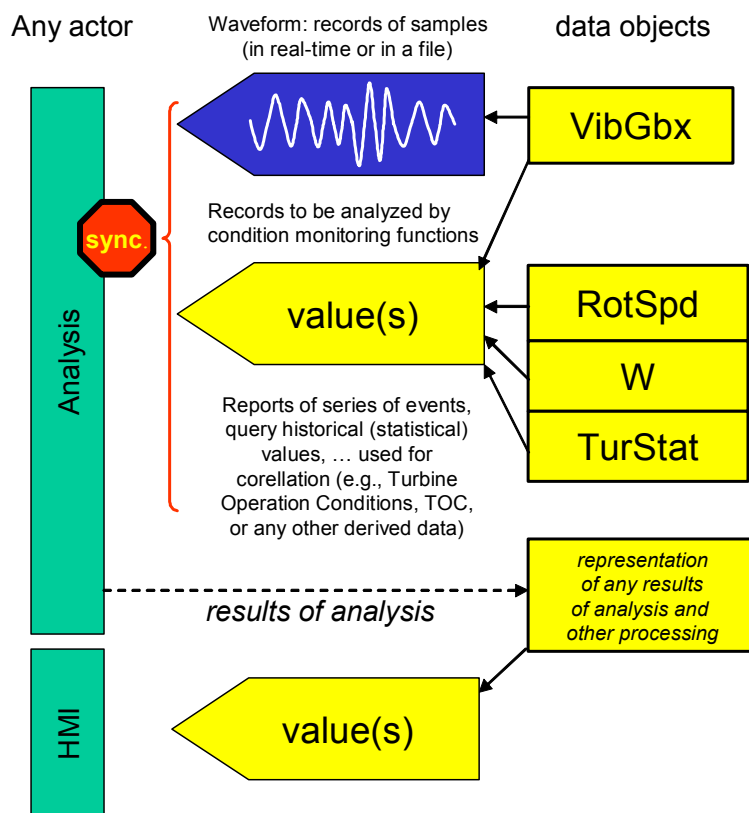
Any actor

Waveform: records of samples (in real-time or in a file)

data objects

VibGbx

sync.

Records to be analyzed by condition monitoring functions

Analysis

value(s)

RotSpd

W

TurStat

Reports of series of events, query historical (statistical) values, … used for corellation (e.g., Turbine Operation Conditions, TOC, or any other derived data)

representation of any results of analysis and other processing

results of analysis

HMI

value(s)